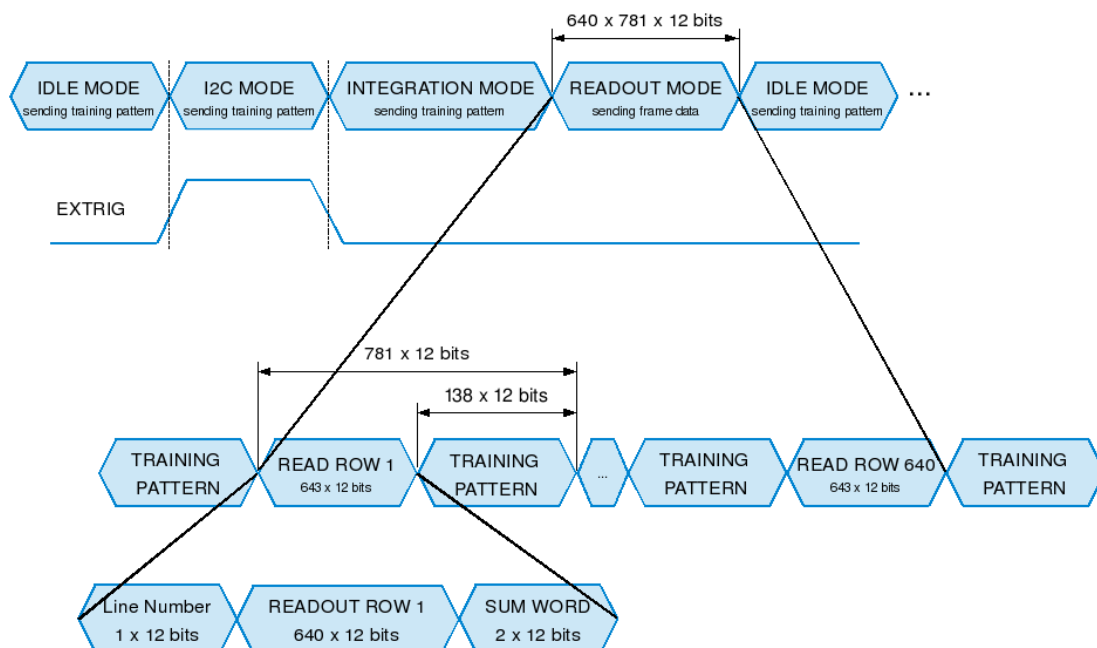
640 x 781 x 12 bits

IDLE MODE
sending training pattern

I2C MODE
sending training pattern

INTEGRATION MODE
sending training pattern

READOUT MODE
sending frame data

IDLE MODE
sending training pattern

...

EXTRIG

781 x 12 bits

138 x 12 bits

TRAINING PATTERN

READ ROW 1
643 x 12 bits

TRAINING PATTERN

...

TRAINING PATTERN

READ ROW 640
643 x 12 bits

TRAINING PATTERN

Line Number
1 x 12 bits

READOUT ROW 1
640 x 12 bits

SUM WORD
2 x 12 bits